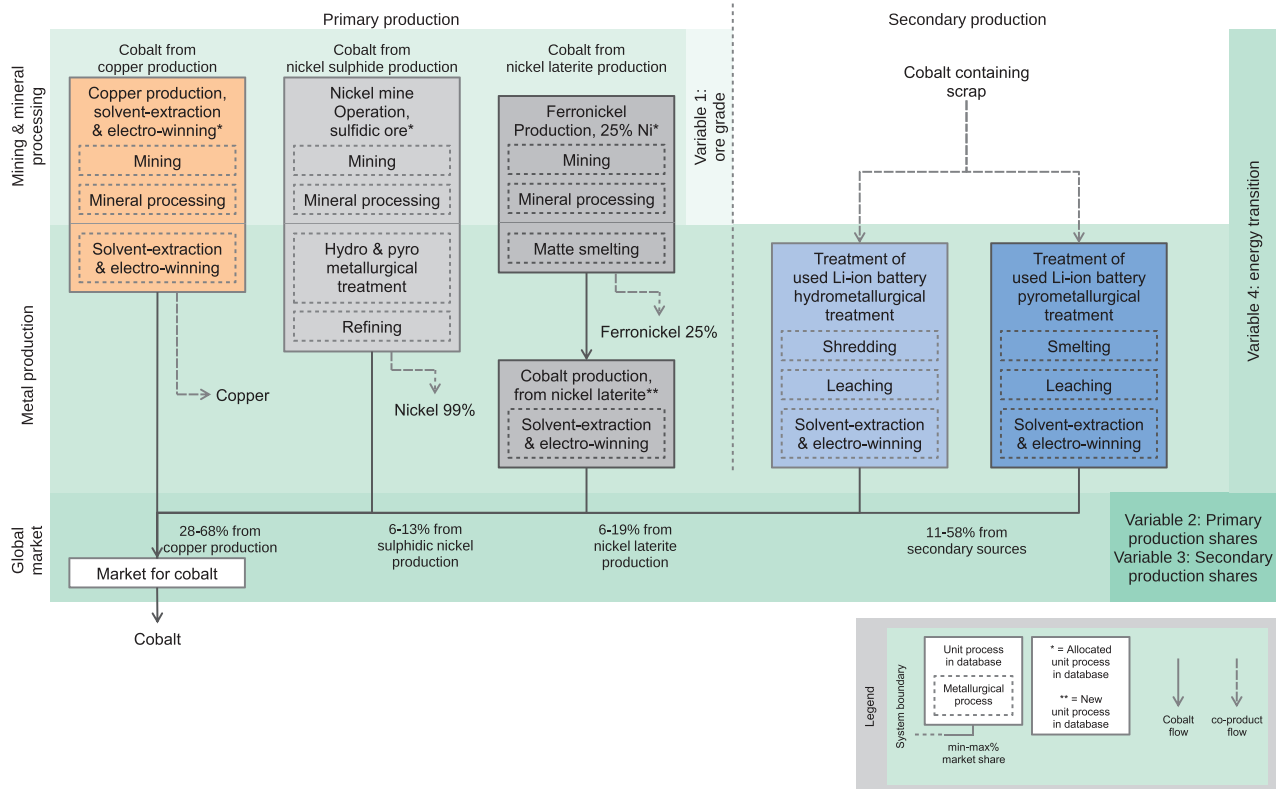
Primary production

Secondary production

Mining & mineral processing

Metal production

Global market

Cobalt from copper production

Copper production, solvent-extraction & electro-winning*

Mining

Mineral processing

Solvent-extraction & electro-winning

Copper

Cobalt from nickel sulphide production

Nickel mine Operation, sulfidic ore*

Mining

Mineral processing

Hydro & pyro metallurgical treatment

Refining

Nickel 99%

Cobalt from nickel laterite production

Ferronickel Production, 25% Ni*

Mining

Mineral processing

Matte smelting

Ferronickel 25%

Cobalt production, from nickel laterite**

Solvent-extraction & electro-winning

Variable 1: ore grade

Cobalt containing scrap

Treatment of used Li-ion battery hydrometallurgical treatment

Shredding

Leaching

Solvent-extraction & electro-winning

Treatment of used Li-ion battery pyrometallurgical treatment

Smelting

Leaching

Solvent-extraction & electro-winning

Variable 4: energy transition

28-68% from copper production

6-13% from sulphidic nickel production

6-19% from nickel laterite production

11-58% from secondary sources

Variable 2: Primary production shares
Variable 3: Secondary production shares

Market for cobalt

Cobalt

Legend

System boundary

Unit process in database

Metallurgical process

min-max% market share

* = Allocated unit process in database

** = New unit process in database

Cobalt flow

co-product flow